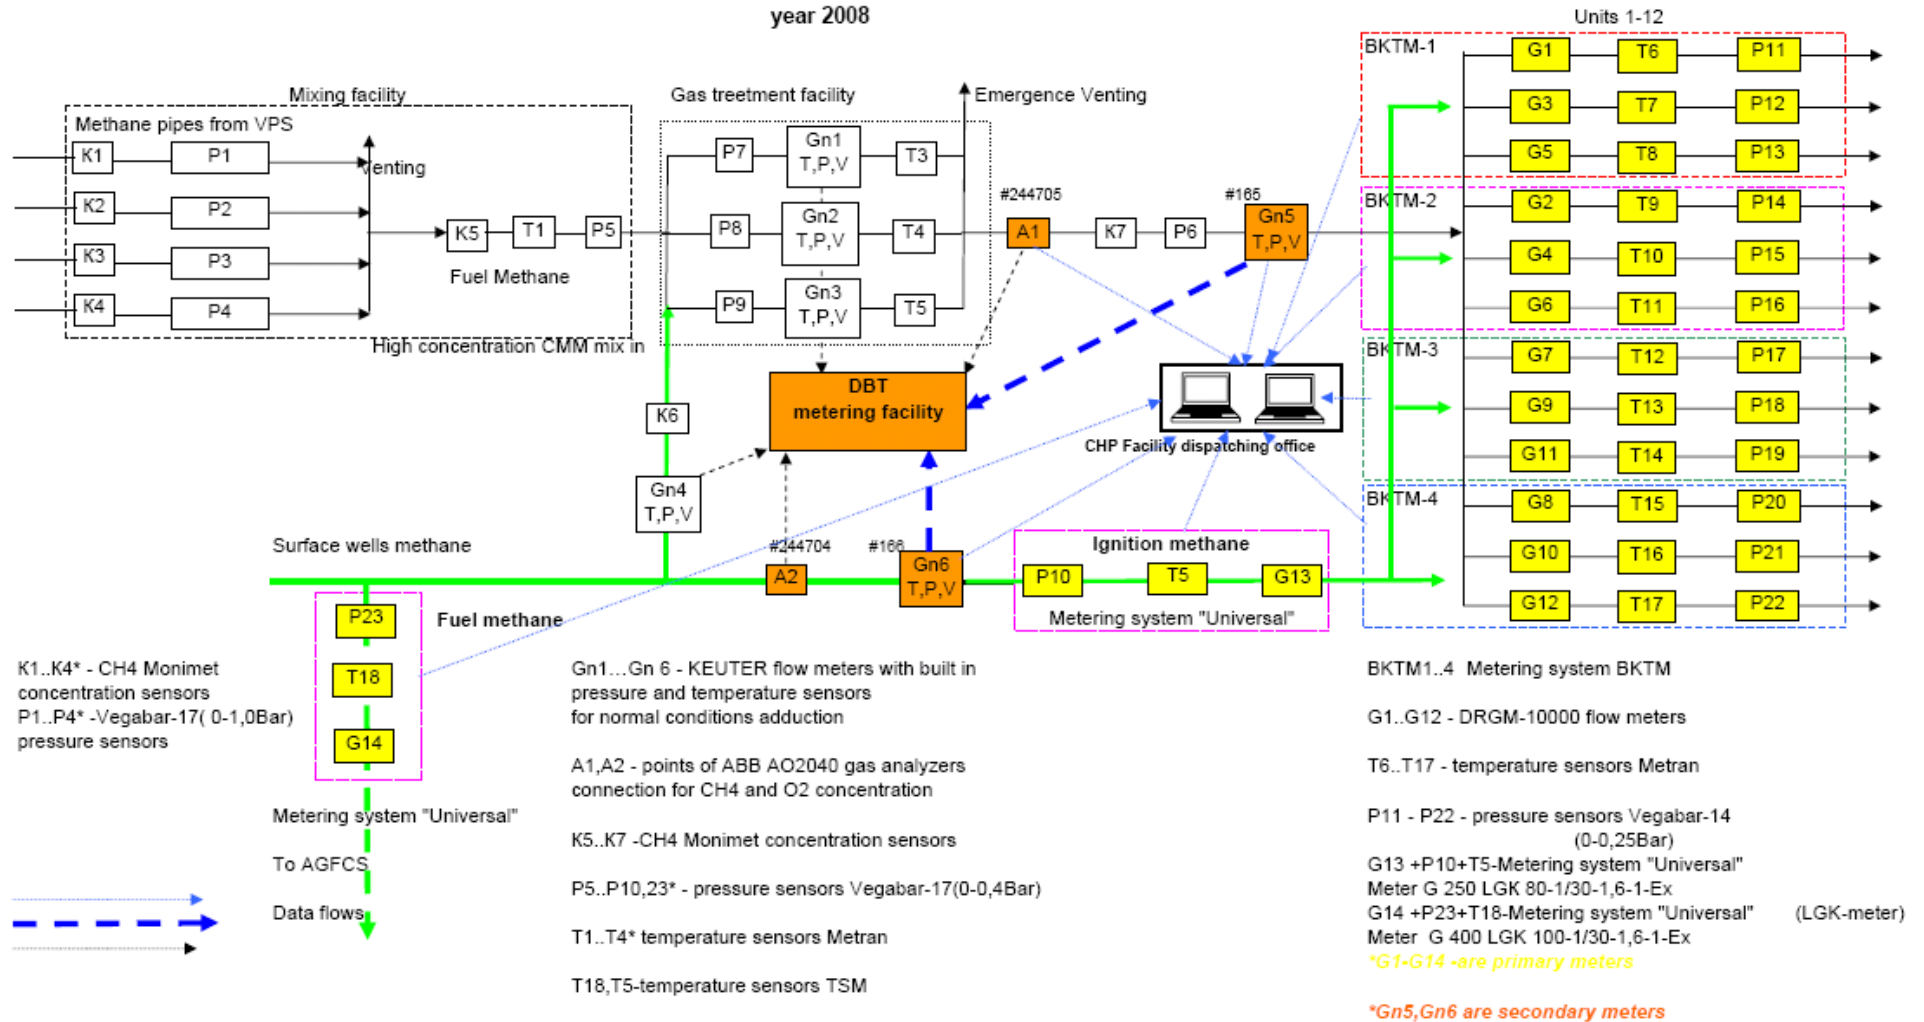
year 2008

Units 1-12

Mixing facility

Methane pipes from VPS

K1 P1
K2 P2
K3 P3
K4 P4

Venting

K5 T1 P5

Fuel Methane

High concentration CMM mix in

Gas treetment facility

P7 Gn1 T,P,V T3
P8 Gn2 T,P,V T4
P9 Gn3 T,P,V T5

Emergence Venting

#244705

A1 K7 P6

#165

Gn5 T,P,V

BKTM-1
G1 T6 P11
G3 T7 P12
G5 T8 P13

BKTM-2
G2 T9 P14
G4 T10 P15
G6 T11 P16

BKTM-3
G7 T12 P17
G9 T13 P18
G11 T14 P19

BKTM-4
G8 T15 P20
G10 T16 P21
G12 T17 P22

DBT metering facility

CHP Facility dispatching office

K6

Gn4 T,P,V

Surface wells methane

#244704

A2

#166

Gn6 T,P,V

Ignition methane

P10 T5 G13

Metering system "Universal"

P23
T18
G14

Fuel methane

K1..K4* - CH4 Monimet concentration sensors
P1..P4* -Vegabar-17( 0-1,0Bar) pressure sensors

Metering system "Universal"

To AGFCS

Data flows

Gn1…Gn 6 - KEUTER flow meters with built in pressure and temperature sensors for normal conditions adduction

A1,A2 - points of ABB AO2040 gas analyzers connection for CH4 and O2 concentration

K5..K7 -CH4 Monimet concentration sensors

P5..P10,23* - pressure sensors Vegabar-17(0-0,4Bar)

T1..T4* temperature sensors Metran

T18,T5-temperature sensors TSM

BKTM1..4 Metering system BKTM

G1..G12 - DRGM-10000 flow meters

T6..T17 - temperature sensors Metran

P11 - P22 - pressure sensors Vegabar-14 (0-0,25Bar)
G13 +P10+T5-Metering system "Universal"
Meter G 250 LGK 80-1/30-1,6-1-Ex
G14 +P23+T18-Metering system "Universal" (LGK-meter)
Meter G 400 LGK 100-1/30-1,6-1-Ex
*G1-G14 -are primary meters

*Gn5,Gn6 are secondary meters